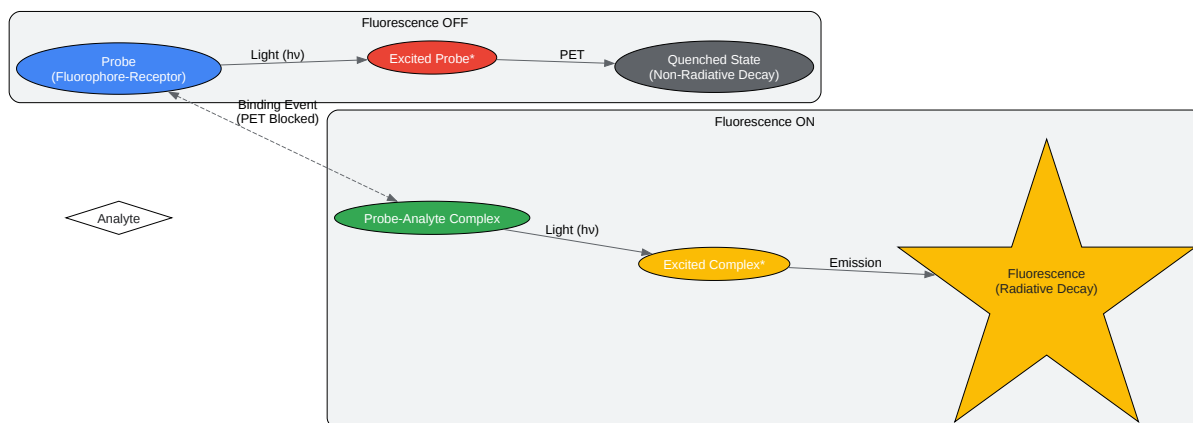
Fluorescence OFF

Probe
(Fluorophore-Receptor)

Light (hv)

Excited Probe*

PET

Quenched State
(Non-Radiative Decay)

Binding Event
(PET Blocked)

Fluorescence ON

Analyte

Probe-Analyte Complex

Light (hv)

Excited Complex*

Emission

Fluorescence
(Radiative Decay)